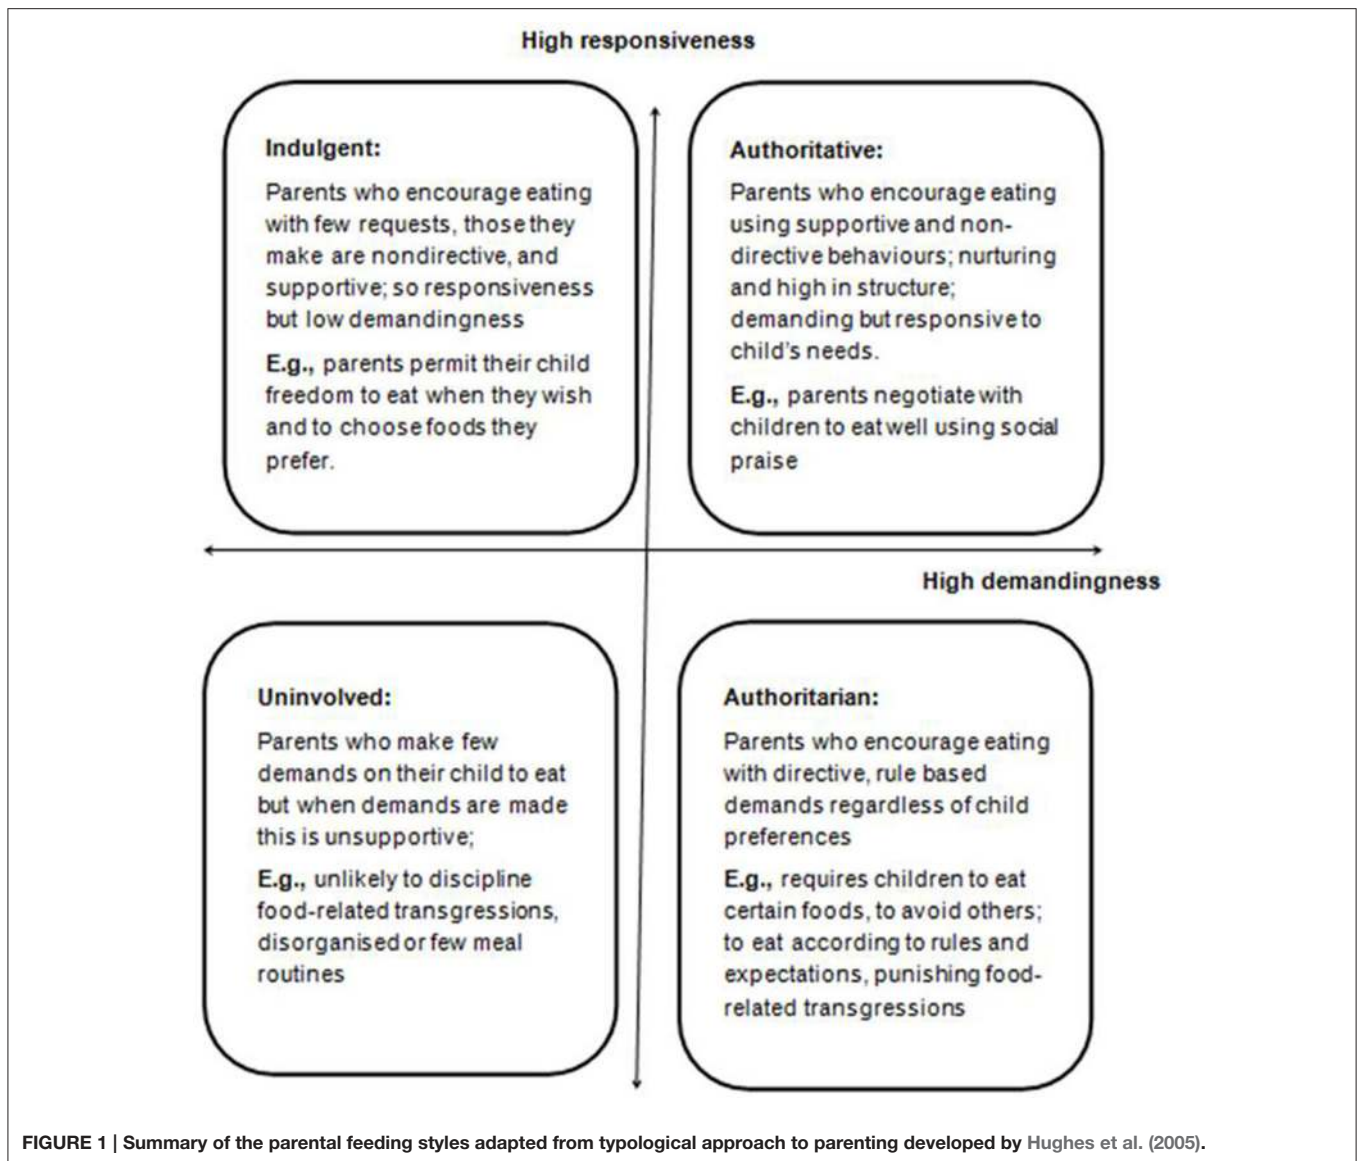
High responsiveness

Indulgent:

Parents who encourage eating with few requests, those they make are nondirective, and supportive; so responsiveness but low demandingness

E.g., parents permit their child freedom to eat when they wish and to choose foods they prefer.

Authoritative:

Parents who encourage eating using supportive and nondirective behaviours; nurturing and high in structure; demanding but responsive to child's needs.

E.g., parents negotiate with children to eat well using social praise

High demandingness

Uninvolved:

Parents who make few demands on their child to eat but when demands are made this is unsupportive;

E.g., unlikely to discipline food-related transgressions, disorganised or few meal routines

Authoritarian:

Parents who encourage eating with directive, rule based demands regardless of child preferences

E.g., requires children to eat certain foods, to avoid others; to eat according to rules and expectations, punishing food-related transgressions

FIGURE 1 | Summary of the parental feeding styles adapted from typological approach to parenting developed by Hughes et al. (2005).